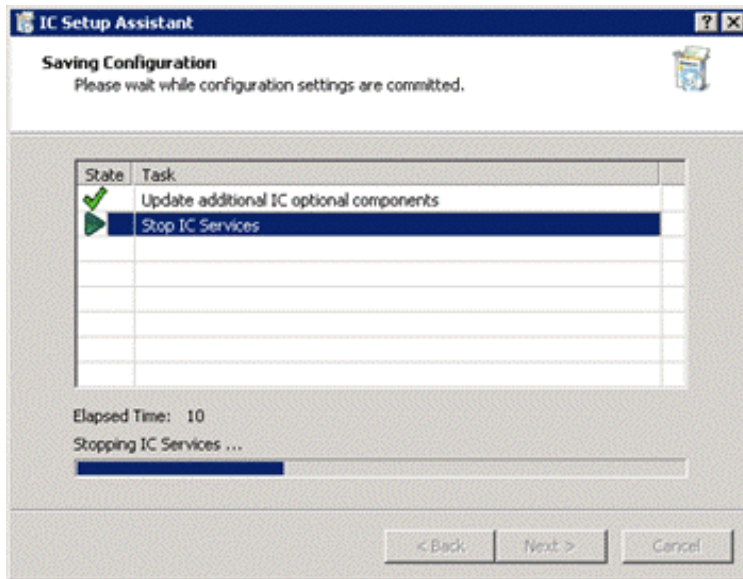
IC Setup Assistant

?

X

Saving Configuration

Please wait while configuration settings are committed.

| State | Task |
|---|---|
| | Update additional IC optional components |
| | Stop IC Services |

Elapsed Time: 10

Stopping IC Services ...

< Back

Next >

Cancel